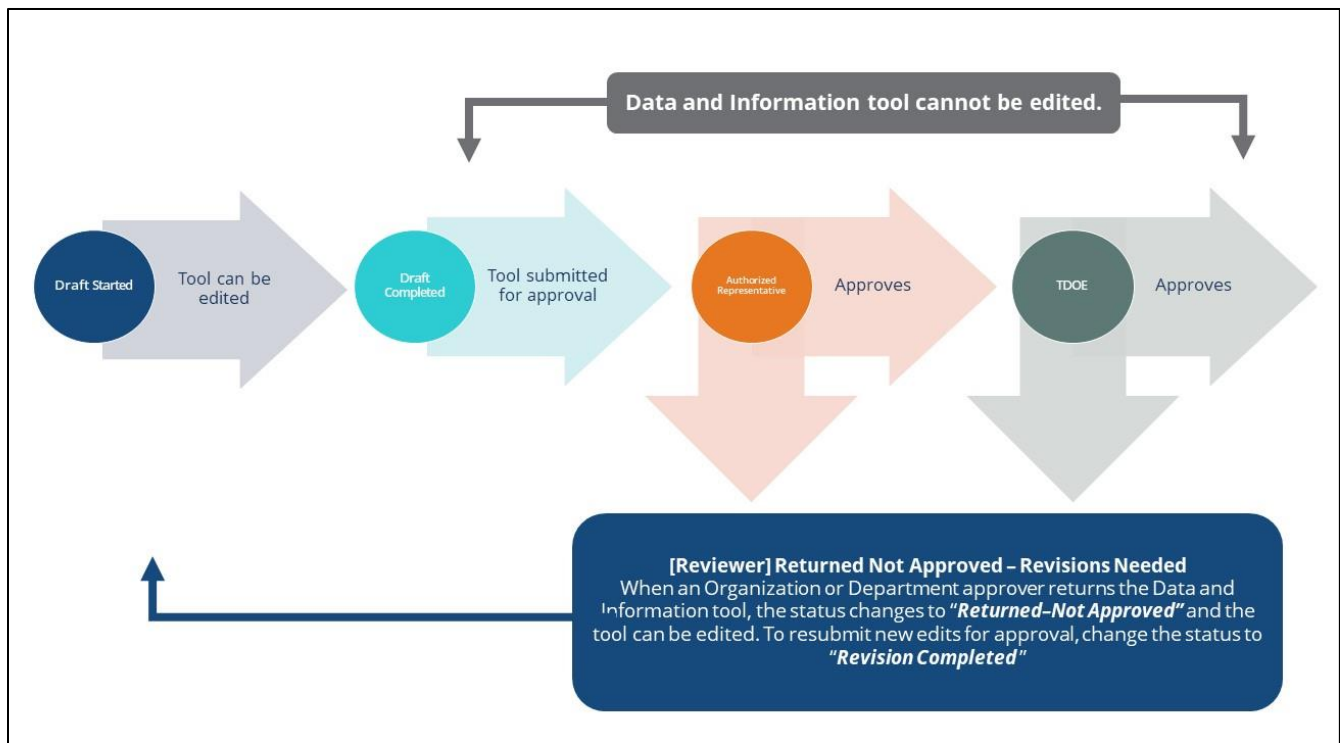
Data and Information tool cannot be edited.

Draft Started

Tool can be edited

Draft Completed

Tool submitted for approval

Authorized Representative

Approves

TDOE

Approves

[Reviewer] Returned Not Approved – Revisions Needed
When an Organization or Department approver returns the Data and Information tool, the status changes to "Returned–Not Approved" and the tool can be edited. To resubmit new edits for approval, change the status to "Revision Completed"